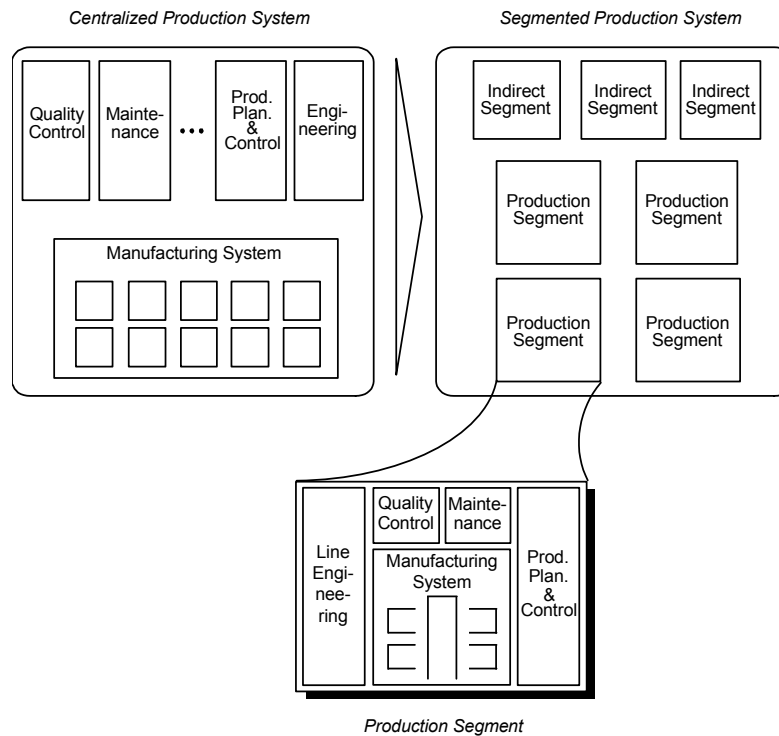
Centralized Production System

Quality Control

Maintenance

•••

Prod. Plan. & Control

Engineering

Manufacturing System

Segmented Production System

Indirect Segment

Indirect Segment

Indirect Segment

Production Segment

Production Segment

Production Segment

Production Segment

Line Engineering

Quality Control

Maintenance

Manufacturing System

Prod. Plan. & Control

Production Segment